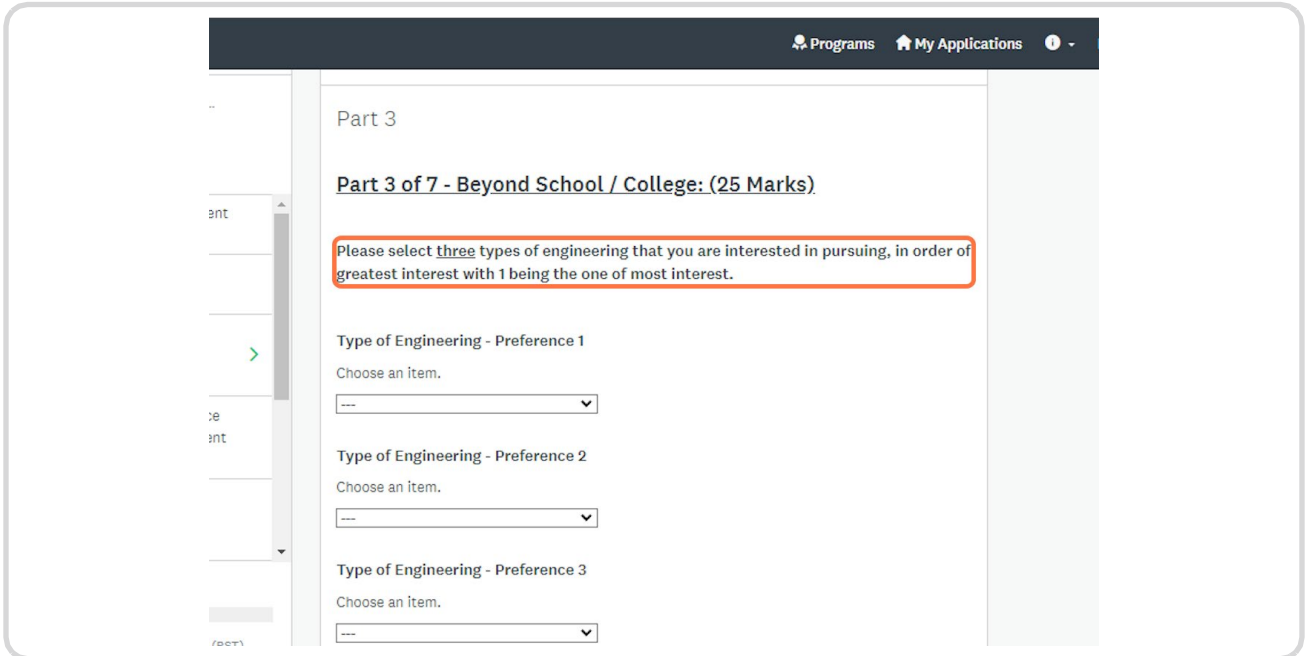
Programs My Applications

Part 3

Part 3 of 7 - Beyond School / College: (25 Marks)

ent

Please select three types of engineering that you are interested in pursuing, in order of greatest interest with 1 being the one of most interest.

Type of Engineering - Preference 1

Choose an item.

---

ce
ent

Type of Engineering - Preference 2

Choose an item.

---

Type of Engineering - Preference 3

Choose an item.

---

(BST)